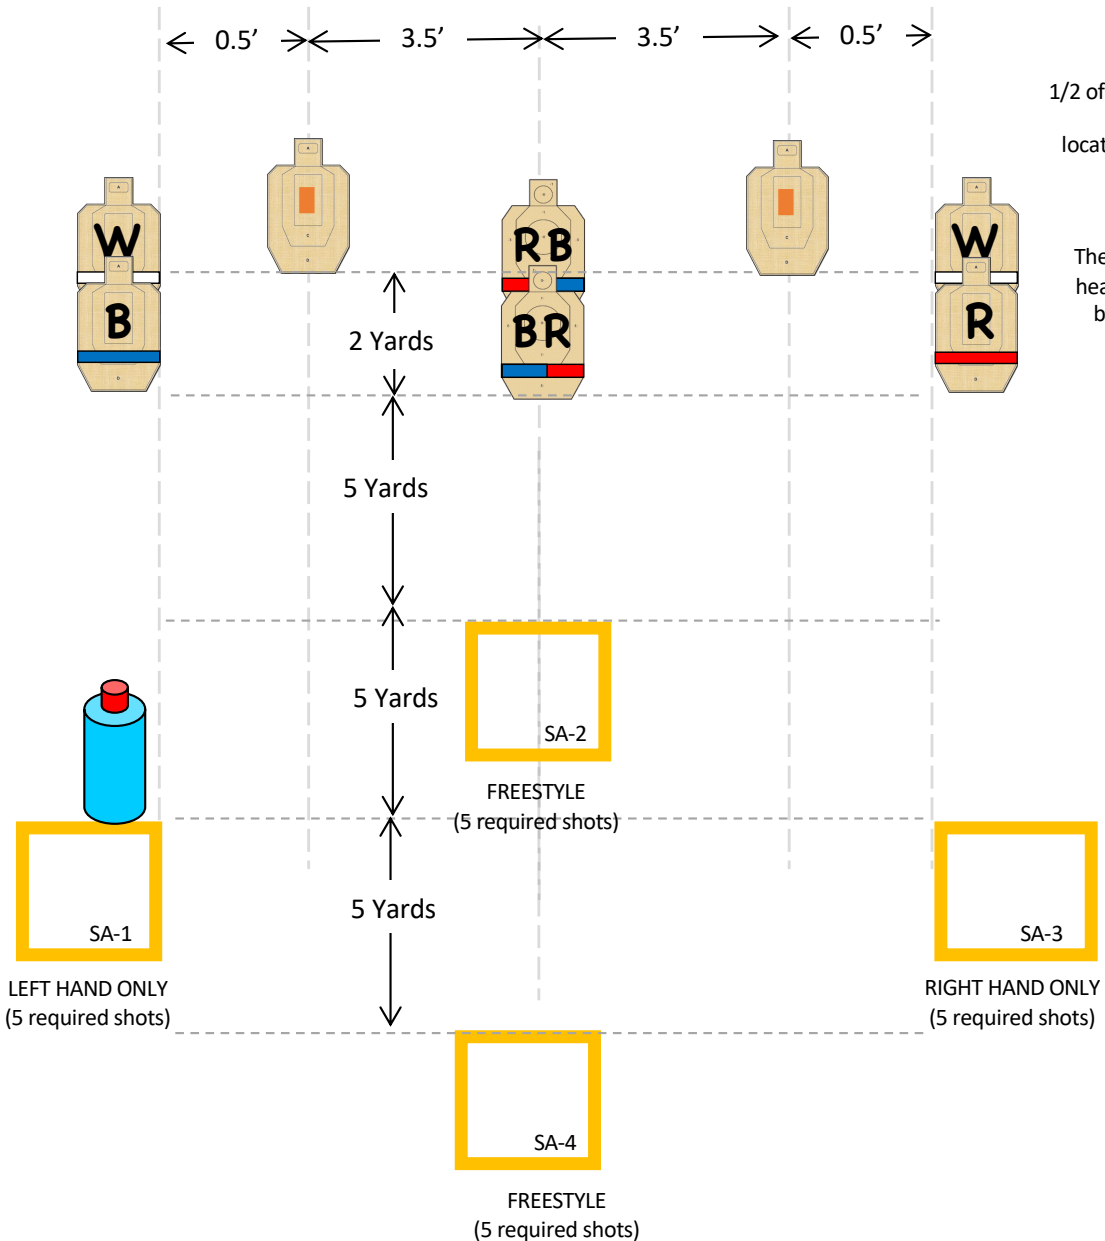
0.5’ 3.5’ 3.5’ 0.5’

1/2 of

locat

The

hea

b

W

B

RB

BR

W

R

2 Yards

5 Yards

5 Yards

SA-2

FREESTYLE
(5 required shots)

SA-1

LEFT HAND ONLY
(5 required shots)

5 Yards

SA-3

RIGHT HAND ONLY
(5 required shots)

SA-4

FREESTYLE
(5 required shots)